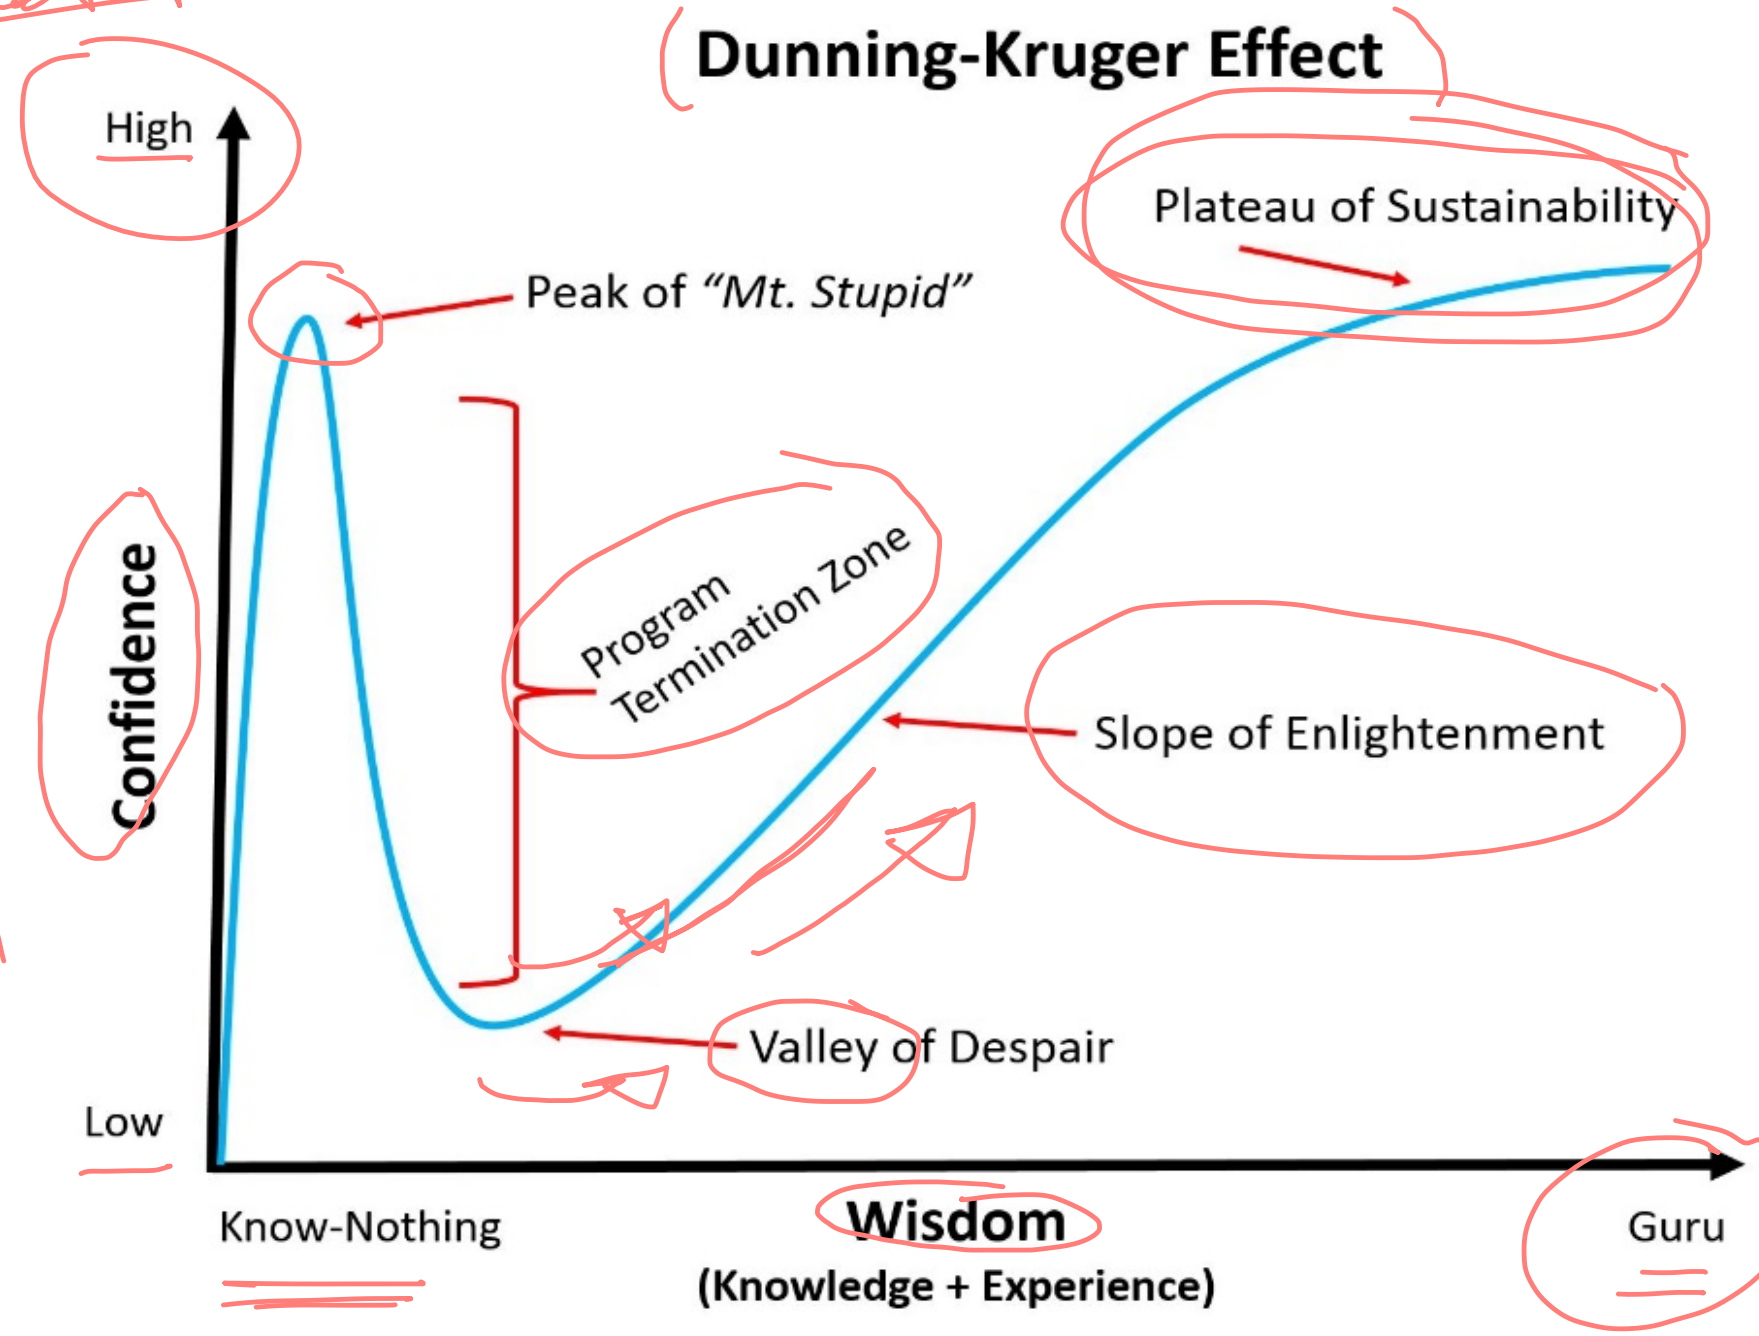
Dunning-Kruger Effect

High

Confidence

Low

Peak of "Mt. Stupid"

Plateau of Sustainability

Program Termination Zone

Slope of Enlightenment

Valley of Despair

Know-Nothing

Wisdom
(Knowledge + Experience)

Guru